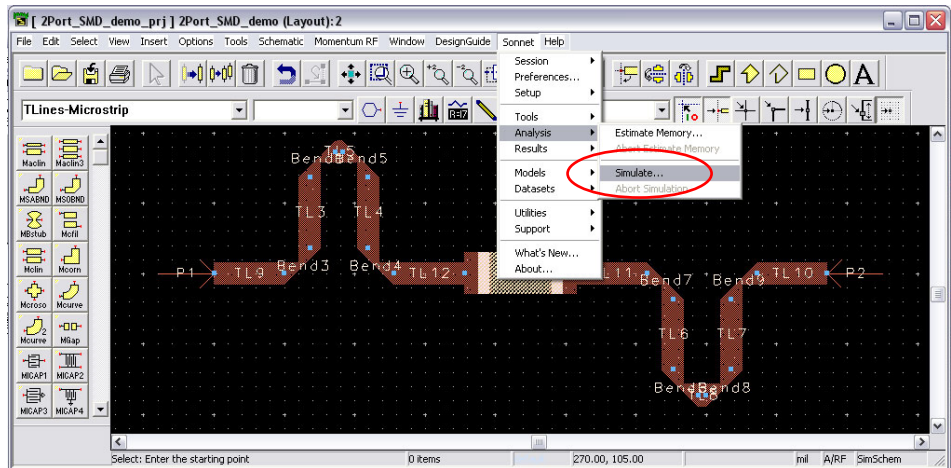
[ 2Port_SMD_demo_prj ] 2Port_SMD_demo (Layout):2

File Edit Select View Insert Options Tools Schematic Momentum RF Window DesignGuide Sonnet Help

Session
Preferences...
Setup
Tools
Analysis
Results
Models
Datasets
Utilities
Support
What's New...
About...

Estimate Memory...
Abort Estimate Memory
Simulate...
Abort Simulation

TLines-Microstrip

Maclin Maclin3
MSABND MSOBND
MBstub Mcfil
Mclin Mcorn
Mcross Mcurve
Mcurve2 MGap
MICAP1 MICAP2
MICAP3 MICAP4

TL5
Bend6 Bend5
TL3 TL4
P1 TL9 Bend3 Bend4 TL12
TL11
Bend7 Bend9 TL10 P2
TL6 TL7
Bend Bend8
TL8

Select: Enter the starting point
0 items
270.00, 105.00
mil A/RF SimSchem